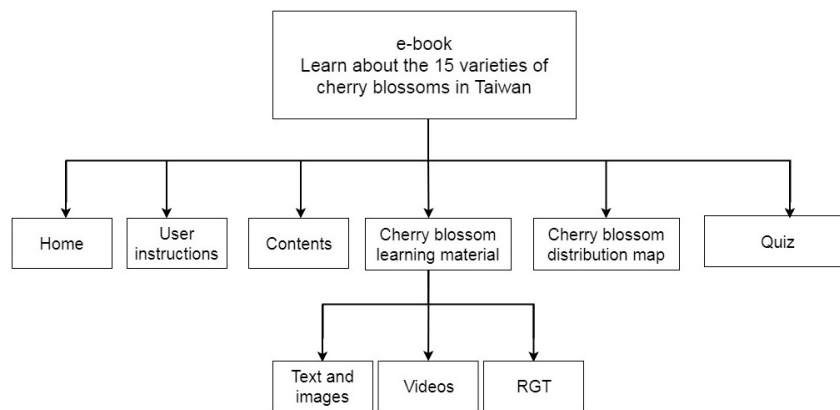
e-book
Learn about the 15 varieties of cherry blossoms in Taiwan

Home

User instructions

Contents

Cherry blossom learning material

Cherry blossom distribution map

Quiz

Text and images

Videos

RGT